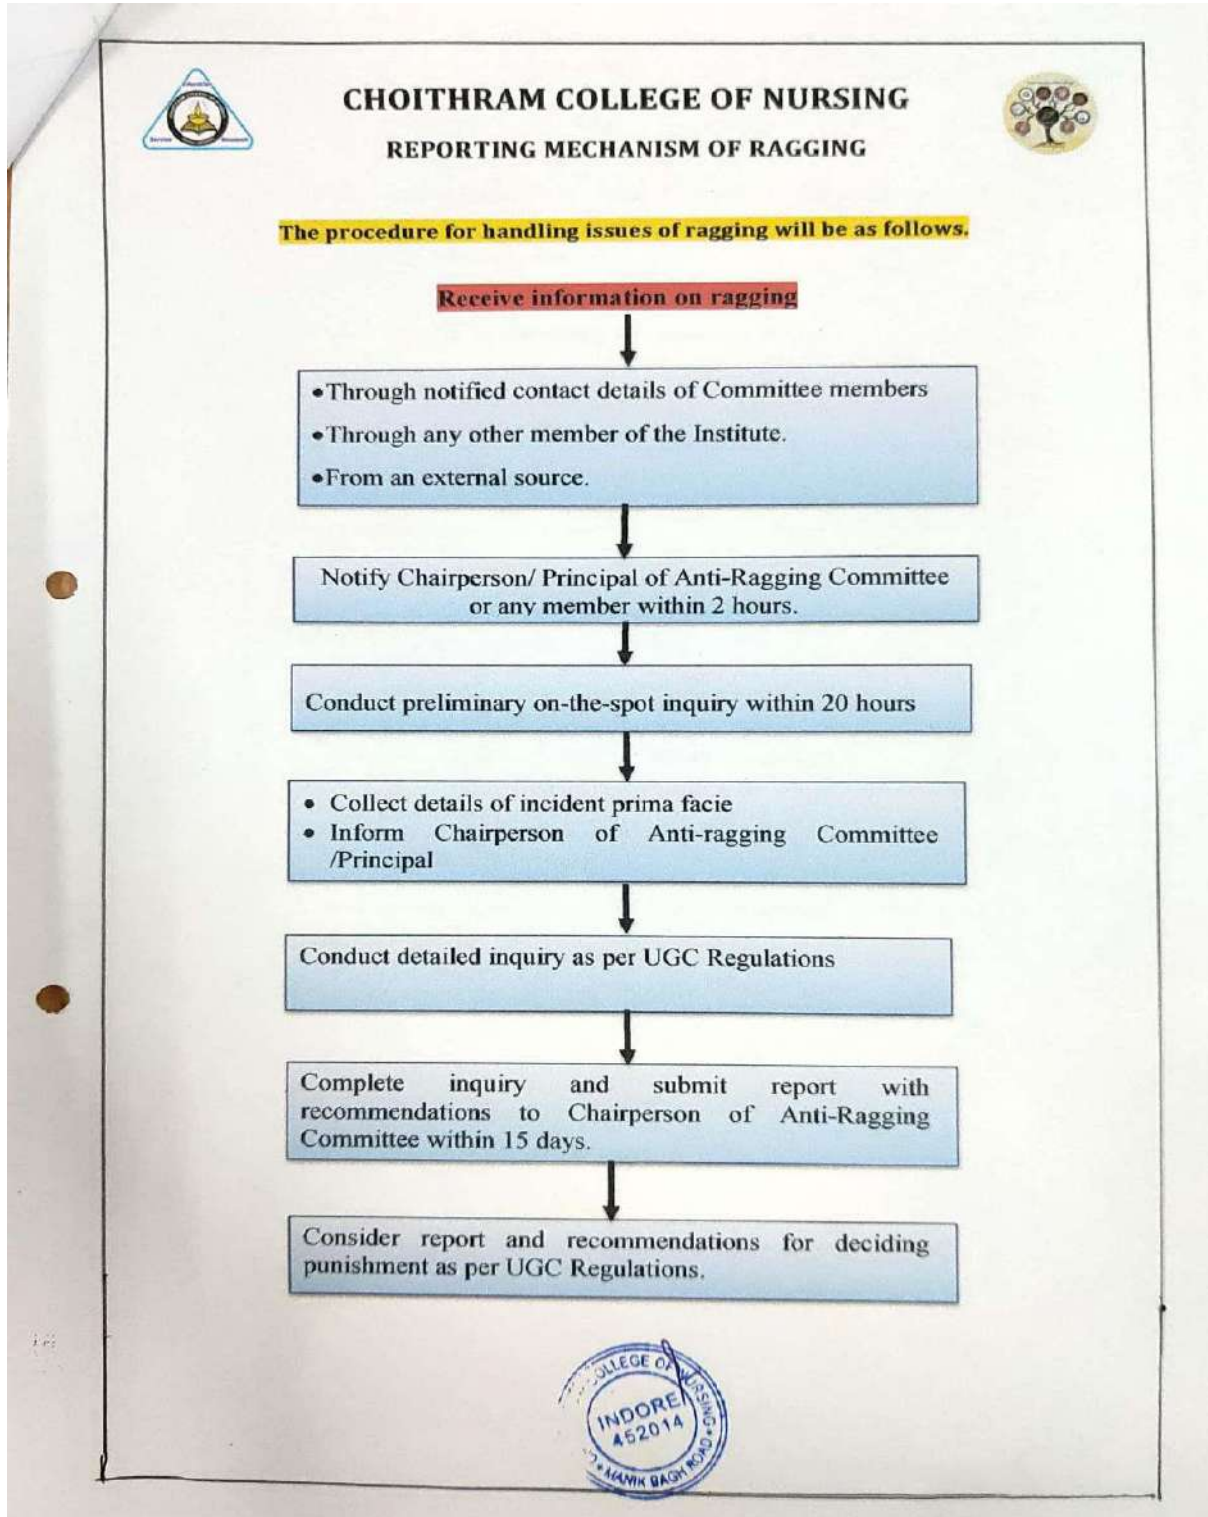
CHOITHRAM COLLEGE OF NURSING

REPORTING MECHANISM OF RAGGING

The procedure for handling issues of ragging will be as follows.

Receive information on ragging

•Through notified contact details of Committee members
•Through any other member of the Institute.
•From an external source.

Notify Chairperson/ Principal of Anti-Ragging Committee or any member within 2 hours.

Conduct preliminary on-the-spot inquiry within 20 hours

• Collect details of incident prima facie
• Inform Chairperson of Anti-ragging Committee /Principal

Conduct detailed inquiry as per UGC Regulations

Complete inquiry and submit report with recommendations to Chairperson of Anti-Ragging Committee within 15 days.

Consider report and recommendations for deciding punishment as per UGC Regulations.

COLLEGE OF NURSING INDORE 452014 MANIK BAGH ROAD